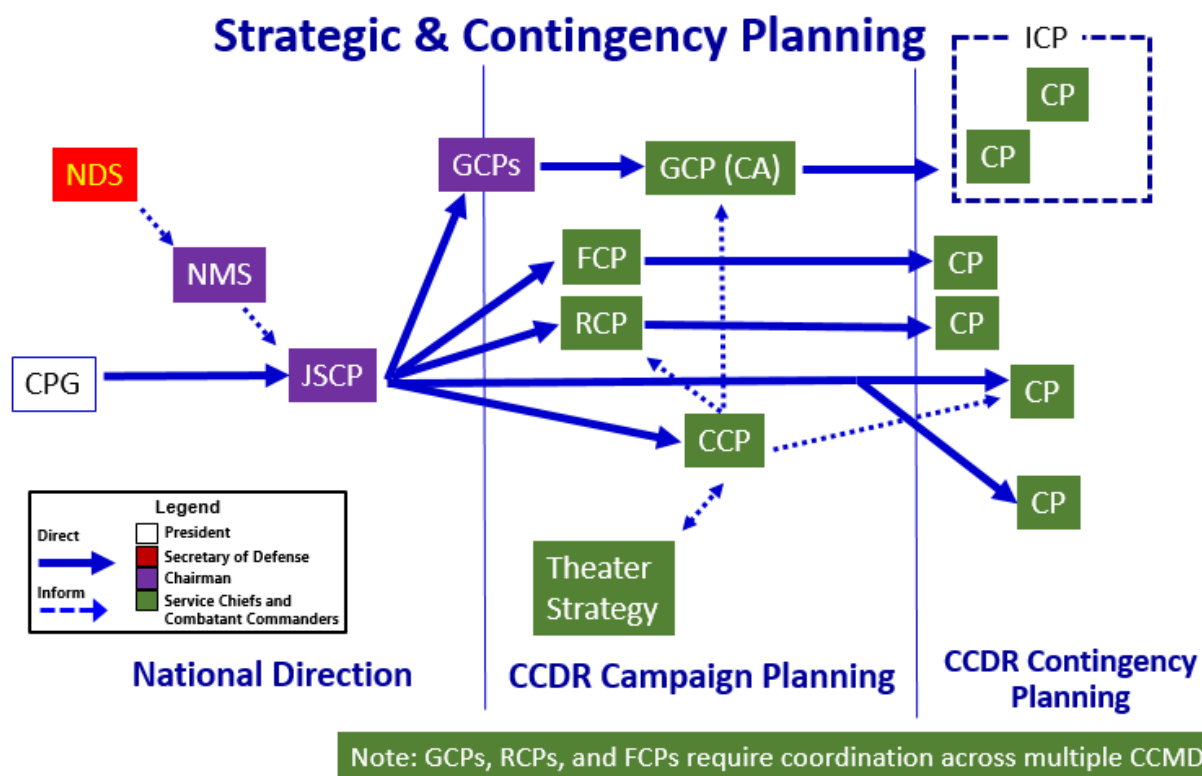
Strategic & Contingency Planning

ICP

CP

CP

NDS

GCPs

GCP (CA)

NMS

FCP

CP

RCP

CP

CPG

JSCP

CP

CCP

CP

Legend

Direct

Inform

President

Secretary of Defense

Chairman

Service Chiefs and Combatant Commanders

Theater Strategy

National Direction

CCDR Campaign Planning

CCDR Contingency Planning

Note: GCPs, RCPs, and FCPs require coordination across multiple CCMD